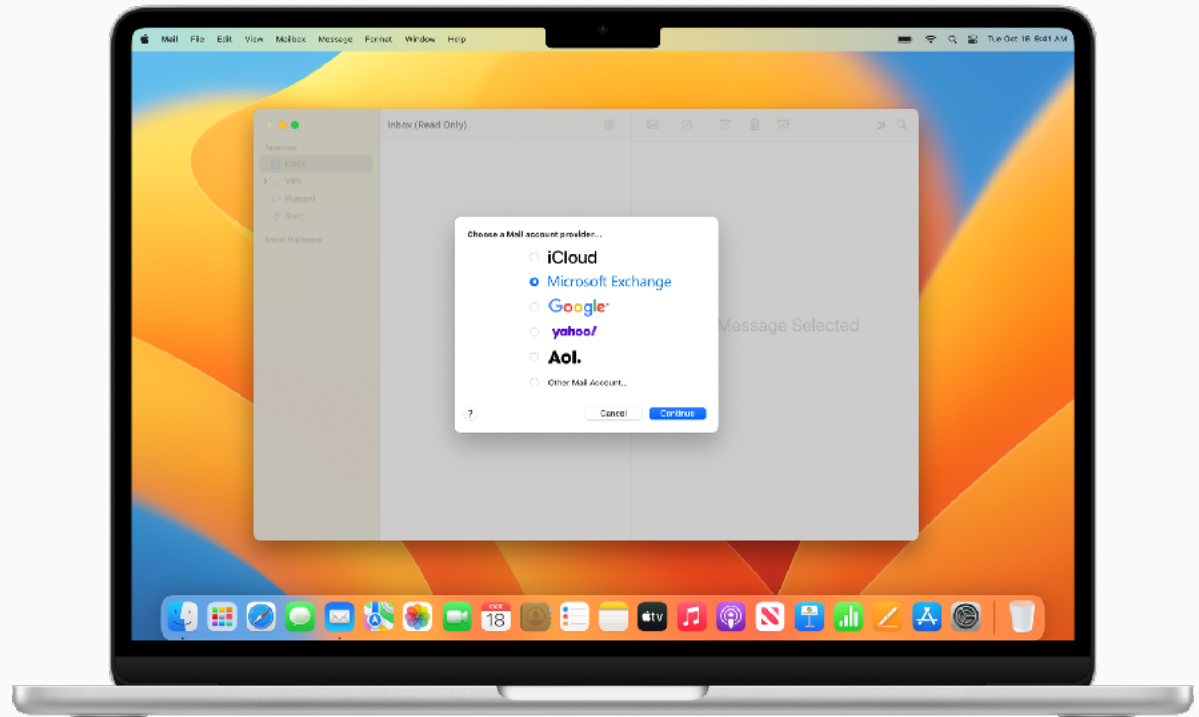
Mail File Edit View Mailbox Message Format Window Help

Tue Oct 18 9:41 AM

Inbox (Read Only)

Favorites
Inbox
VIPs
Flagged
Sent

Smart Mailboxes

Choose a Mail account provider...

iCloud
Microsoft Exchange
Google
yahoo!
Aol.
Other Mail Account...

?
Cancel
Continue

Message Selected

OCT
18

tv